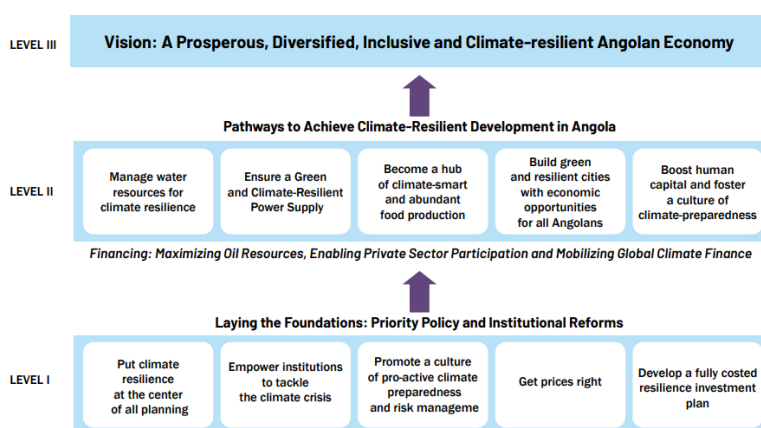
LEVEL III

Vision: A Prosperous, Diversified, Inclusive and Climate-resilient Angolan Economy

Pathways to Achieve Climate-Resilient Development in Angola

LEVEL II

Manage water resources for climate resilience

Ensure a Green and Climate-Resilient Power Supply

Become a hub of climate-smart and abundant food production

Build green and resilient cities with economic opportunities for all Angolans

Boost human capital and foster a culture of climate-preparedness

Financing: Maximizing Oil Resources, Enabling Private Sector Participation and Mobilizing Global Climate Finance

Laying the Foundations: Priority Policy and Institutional Reforms

LEVEL I

Put climate resilience at the center of all planning

Empower institutions to tackle the climate crisis

Promote a culture of pro-active climate preparedness and risk manageme

Get prices right

Develop a fully costed resilience investment plan